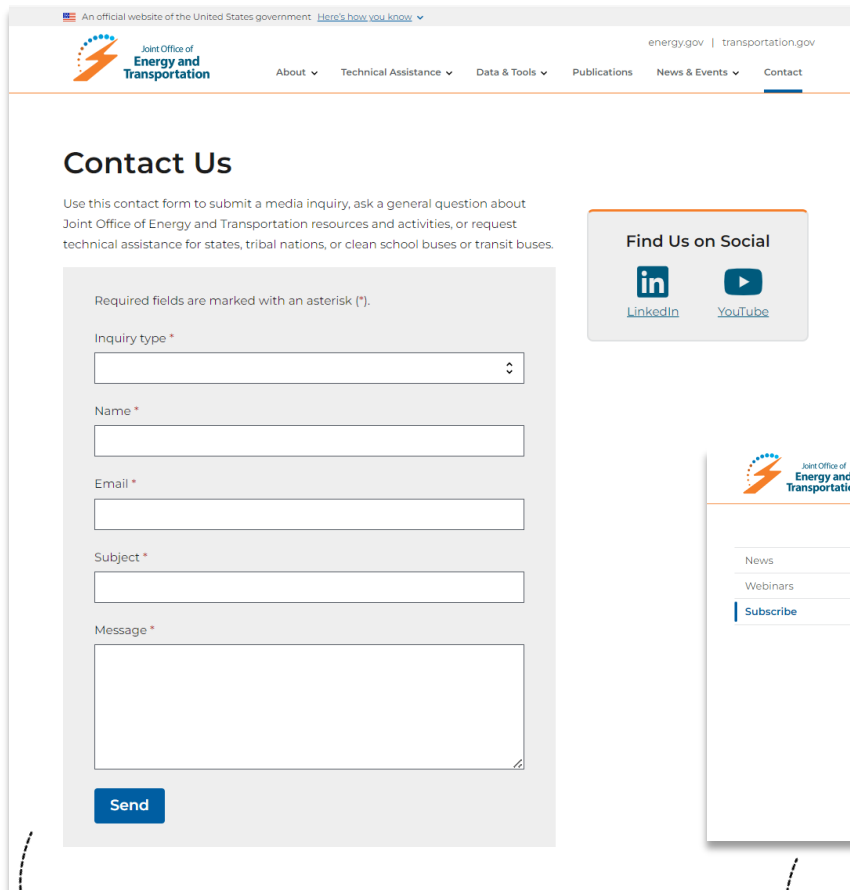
An official website of the United States government Here's how you know

Joint Office of Energy and Transportation

energy.gov | transportation.gov

About Technical Assistance Data & Tools Publications News & Events Contact

Contact Us

Use this contact form to submit a media inquiry, ask a general question about Joint Office of Energy and Transportation resources and activities, or request technical assistance for states, tribal nations, or clean school buses or transit buses.

Required fields are marked with an asterisk (*).

Inquiry type *

Name *

Email *

Subject *

Message *

Send

Find Us on Social

LinkedIn YouTube

Joint Office of Energy and Transportatio

News

Webinars

Subscribe